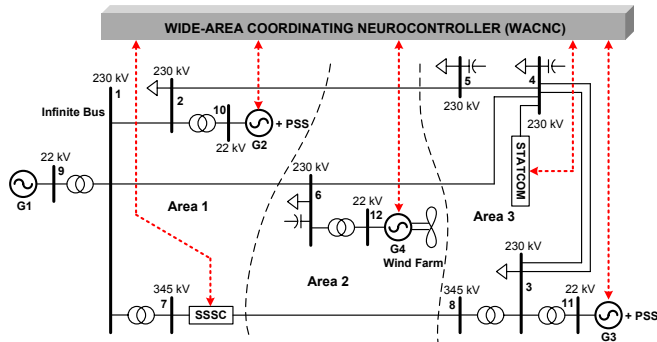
WIDE-AREA COORDINATING NEUROCONTROLLER (WACNC)

230 kV
1
Infinite Bus
230 kV
2
10
22 kV
G2
+ PSS
5
230 kV
4
230 kV
STATCOM
22 kV
9
G1
Area 1
230 kV
6
22 kV
12
G4
Wind Farm
Area 3
Area 2
230 kV
3
345 kV
7
SSSC
345 kV
8
11
22 kV
G3
+ PSS